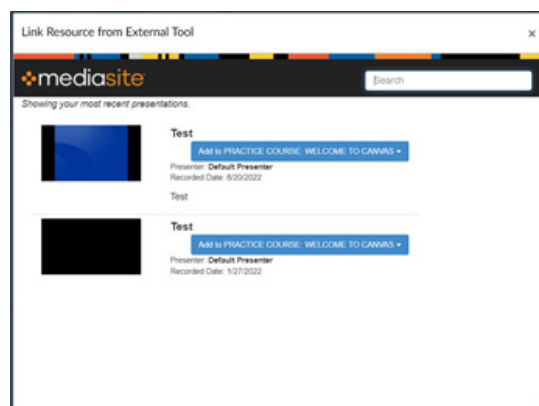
Link Resource from External Tool

×

mediasite

Search

Showing your most recent presentations.

Test

Add to PRACTICE COURSE: WELCOME TO CANVAS ▾

Presenter: Default Presenter

Recorded Date: 6/20/2022

Test

Test

Add to PRACTICE COURSE: WELCOME TO CANVAS ▾

Presenter: Default Presenter

Recorded Date: 1/27/2022